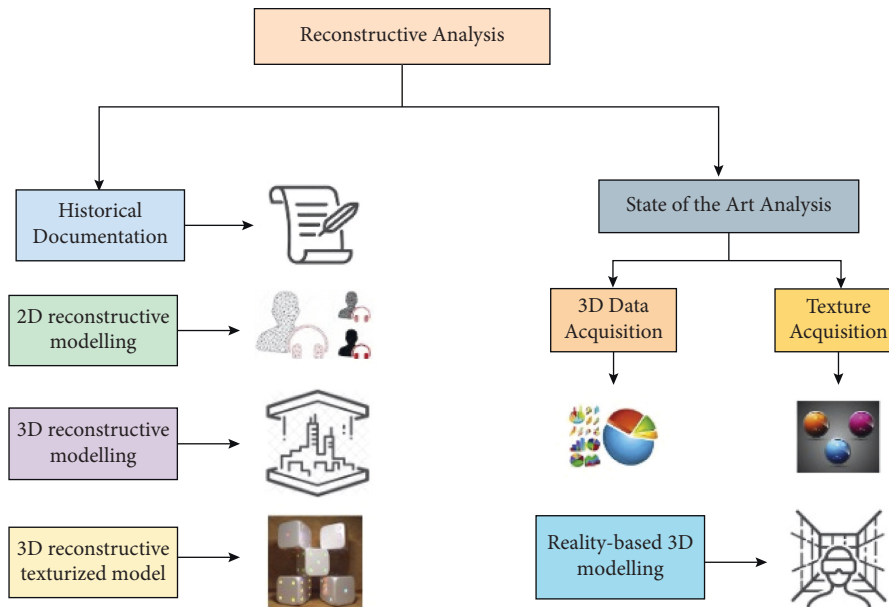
Reconstructive Analysis

Historical Documentation

2D reconstructive modelling

3D reconstructive modelling

3D reconstructive texturized model

State of the Art Analysis

3D Data Acquisition

Texture Acquisition

Reality-based 3D modelling